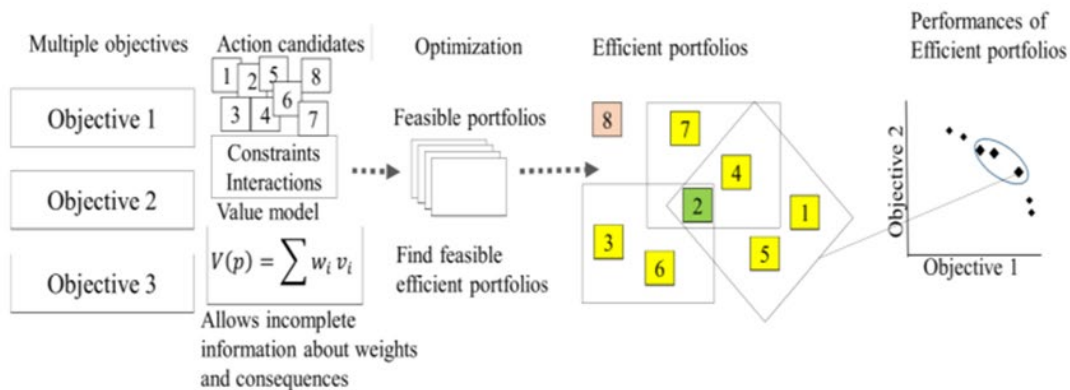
Multiple objectives

Objective 1

Objective 2

Objective 3

Action candidates

1 2 5 8
3 4 6 7

Constraints
Interactions

Value model

$V(p) = \sum w_i v_i$

Allows incomplete information about weights and consequences

Optimization

Feasible portfolios

Find feasible efficient portfolios

Efficient portfolios

8 7 4 2 1 3 6 5

Performances of Efficient portfolios

Objective 2

Objective 1